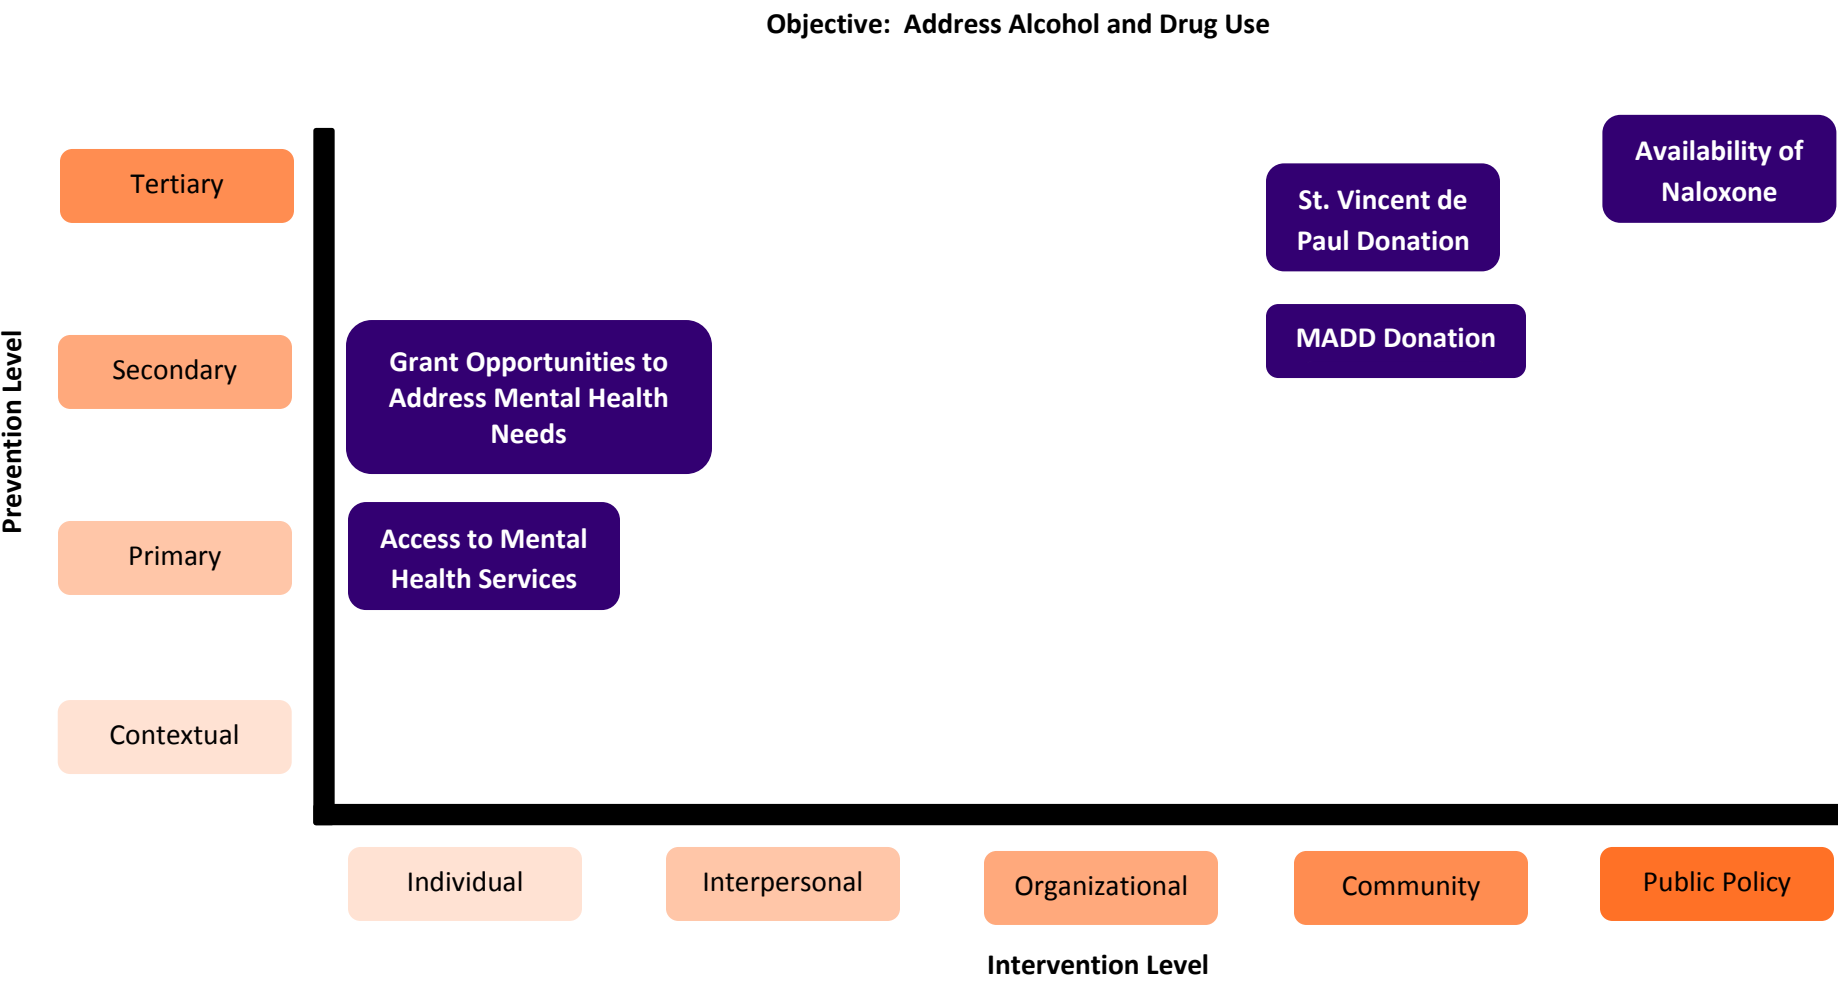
Objective: Address Alcohol and Drug Use

Prevention Level

Tertiary

Secondary

Primary

Contextual

Availability of Naloxone

St. Vincent de Paul Donation

MADD Donation

Grant Opportunities to Address Mental Health Needs

Access to Mental Health Services

Individual

Interpersonal

Organizational

Community

Public Policy

Intervention Level